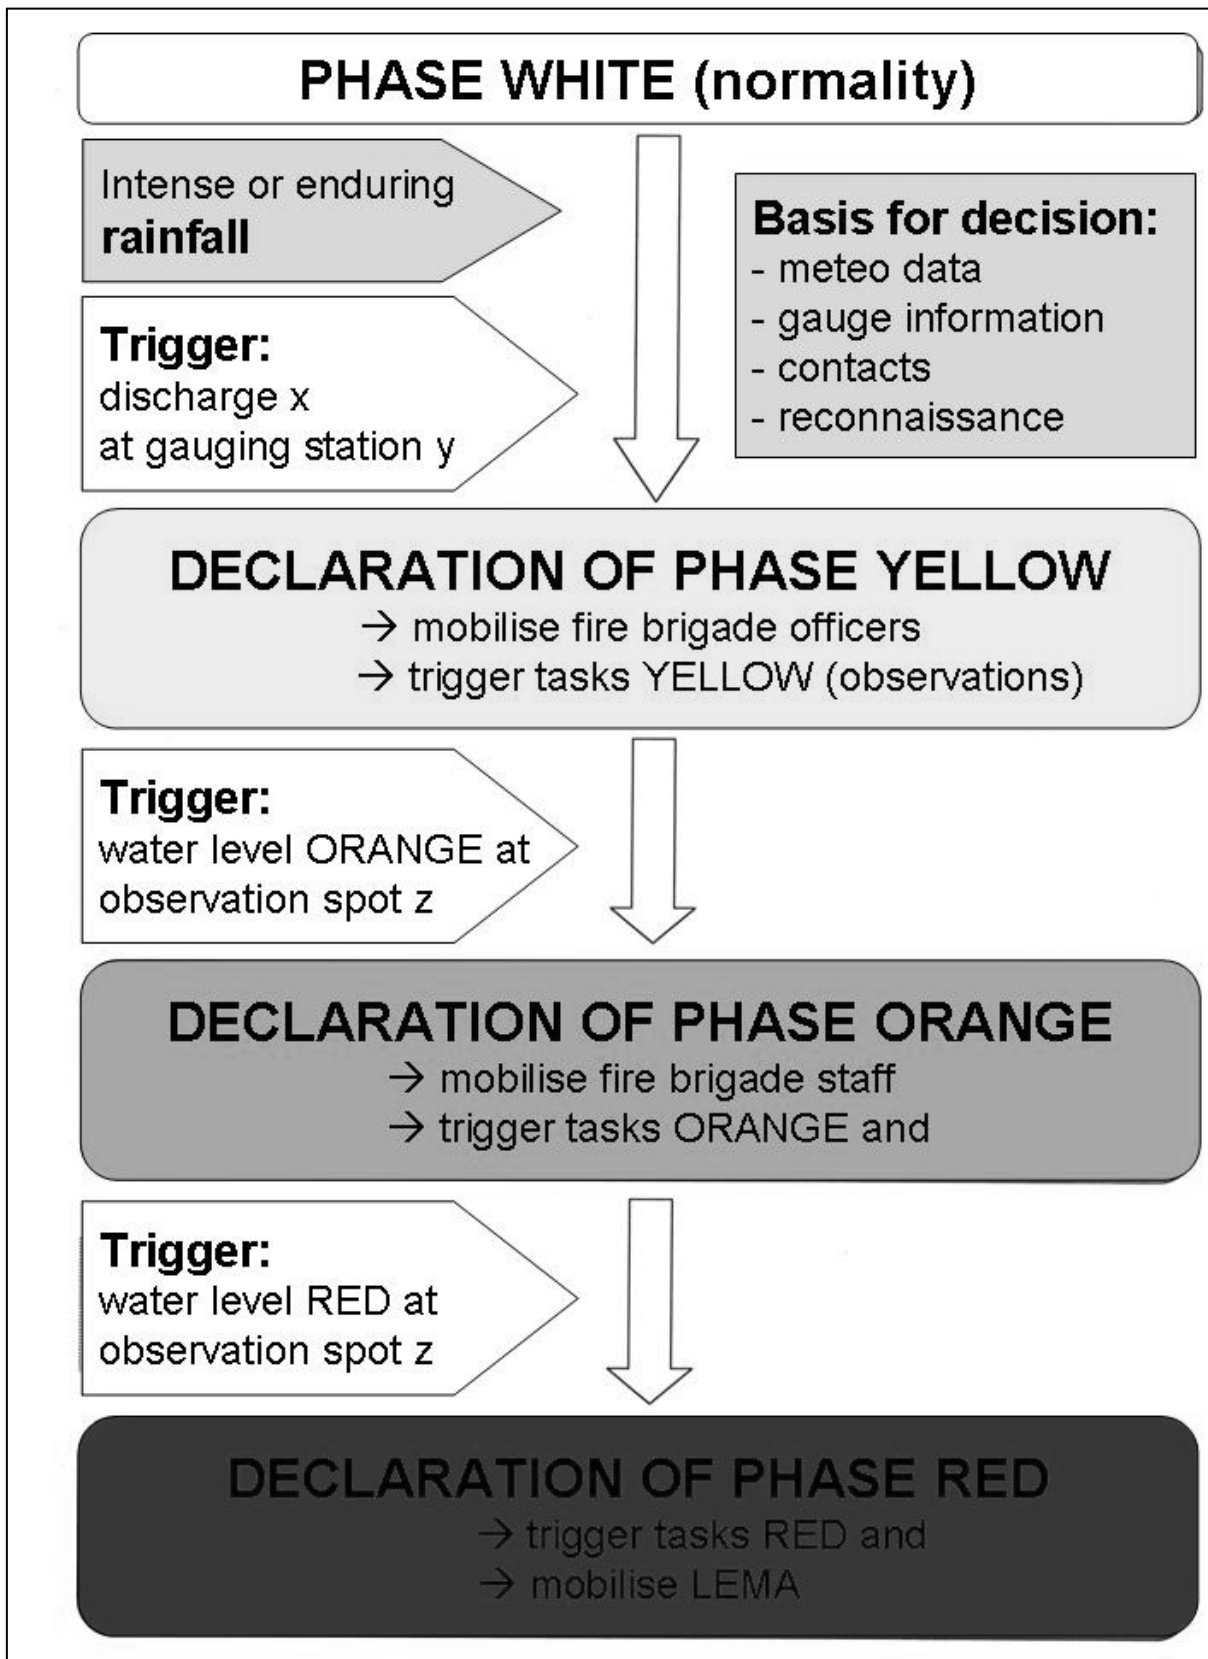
PHASE WHITE (normality)

Intense or enduring **rainfall**

**Basis for decision:**
- meteo data
- gauge information
- contacts
- reconnaissance

**Trigger:**
discharge x
at gauging station y

DECLARATION OF PHASE YELLOW
→ mobilise fire brigade officers
→ trigger tasks YELLOW (observations)

**Trigger:**
water level ORANGE at observation spot z

DECLARATION OF PHASE ORANGE
→ mobilise fire brigade staff
→ trigger tasks ORANGE and

**Trigger:**
water level RED at observation spot z

DECLARATION OF PHASE RED
→ trigger tasks RED and
→ mobilise LEMA